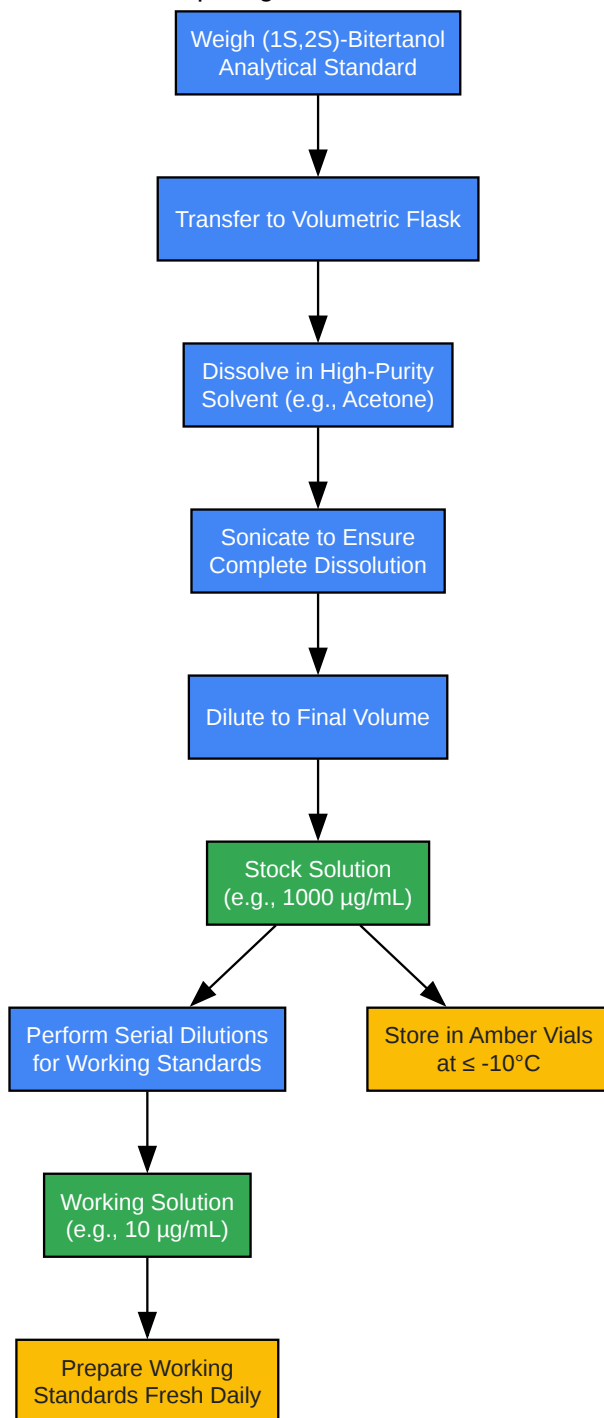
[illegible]

Weigh (1S,2S)-Bitertanol Analytical Standard

Transfer to Volumetric Flask

Dissolve in High-Purity Solvent (e.g., Acetone)

Sonicate to Ensure Complete Dissolution

Dilute to Final Volume

Stock Solution (e.g., 1000 µg/mL)

Perform Serial Dilutions for Working Standards

Store in Amber Vials at ≤ -10°C

Working Solution (e.g., 10 µg/mL)

Prepare Working Standards Fresh Daily